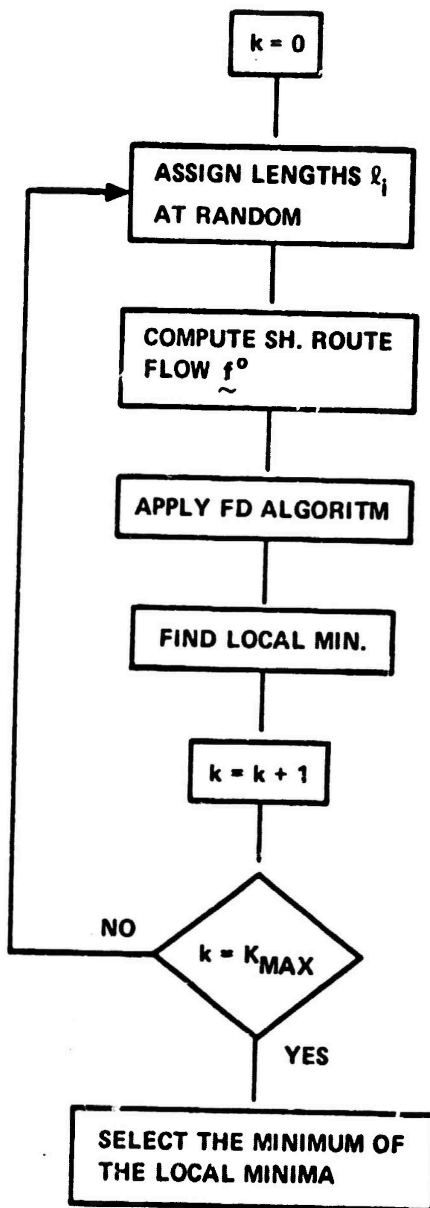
$k = 0$

ASSIGN LENGTHS $\ell_i$ AT RANDOM

COMPUTE SH. ROUTE FLOW $\underset{\sim}{f}^{o}$

APPLY FD ALGORITM

FIND LOCAL MIN.

$k = k + 1$

NO

$k = K_{MAX}$

YES

SELECT THE MINIMUM OF THE LOCAL MINIMA